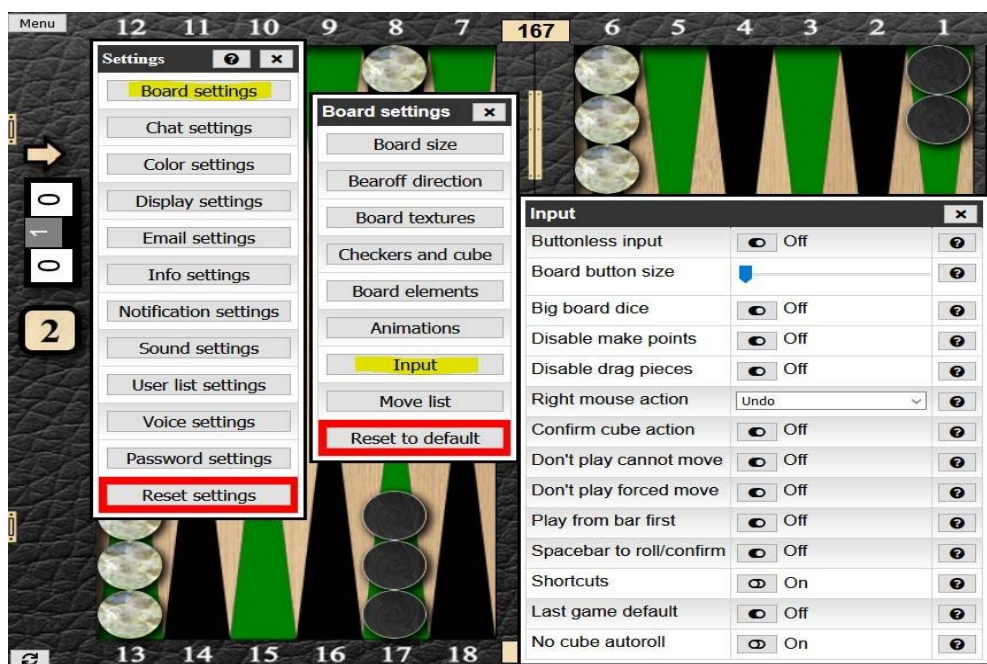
Menu

12 11 10 9 8 7 167 6 5 4 3 2 1

0
1
0
2

Settings ? ×
Board settings
Chat settings
Color settings
Display settings
Email settings
Info settings
Notification settings
Sound settings
User list settings
Voice settings
Password settings
Reset settings

Board settings ×
Board size
Bearoff direction
Board textures
Checkers and cube
Board elements
Animations
Input
Move list
Reset to default

Input ×

| | | |
|---|---|---|
| Buttonless input | Off | ? |
| Board button size | | ? |
| Big board dice | Off | ? |
| Disable make points | Off | ? |
| Disable drag pieces | Off | ? |
| Right mouse action | Undo | ? |
| Confirm cube action | Off | ? |
| Don't play cannot move | Off | ? |
| Don't play forced move | Off | ? |
| Play from bar first | Off | ? |
| Spacebar to roll/confirm | Off | ? |
| Shortcuts | On | ? |
| Last game default | Off | ? |
| No cube autoroll | On | ? |

13 14 15 16 17 18